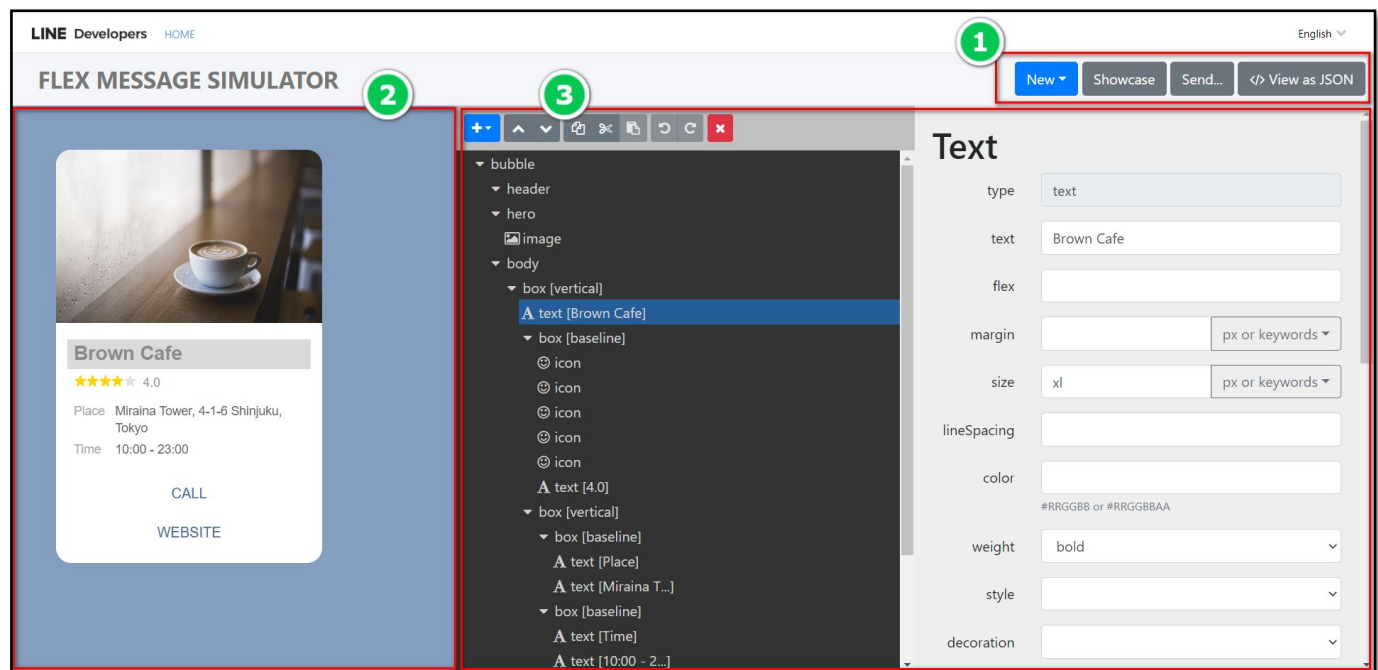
LINE Developers HOME

English

FLEX MESSAGE SIMULATOR

1

New Showcase Send... </> View as JSON

2

3

Brown Cafe

4.0

Place Miraina Tower, 4-1-6 Shinjuku, Tokyo

Time 10:00 - 23:00

CALL

WEBSITE

bubble
header
hero
image
body
box [vertical]
text [Brown Cafe]
box [baseline]
icon
icon
icon
icon
icon
text [4.0]
box [vertical]
box [baseline]
text [Place]
text [Miraina T...]
box [baseline]
text [Time]
text [10:00 - 2...]

Text

| | |
|---|---|
| type | text |
| text | Brown Cafe |
| flex | |
| margin | px or keywords |
| size | xl px or keywords |
| lineSpacing | |
| color | #RRGGBB or #RRGGBBAA |
| weight | bold |
| style | |
| decoration | |